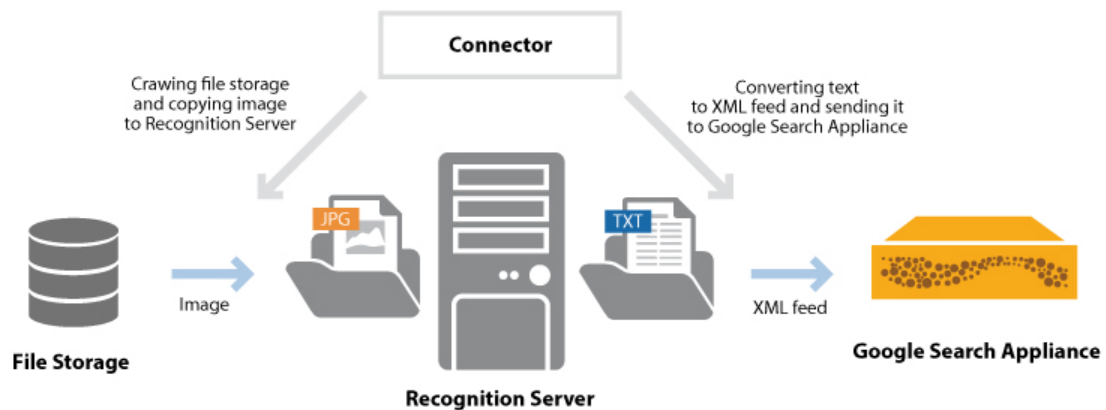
Connector

Crawing file storage and copying image to Recognition Server

Converting text to XML feed and sending it to Google Search Appliance

JPG

TXT

Image

XML feed

File Storage

Recognition Server

Google Search Appliance